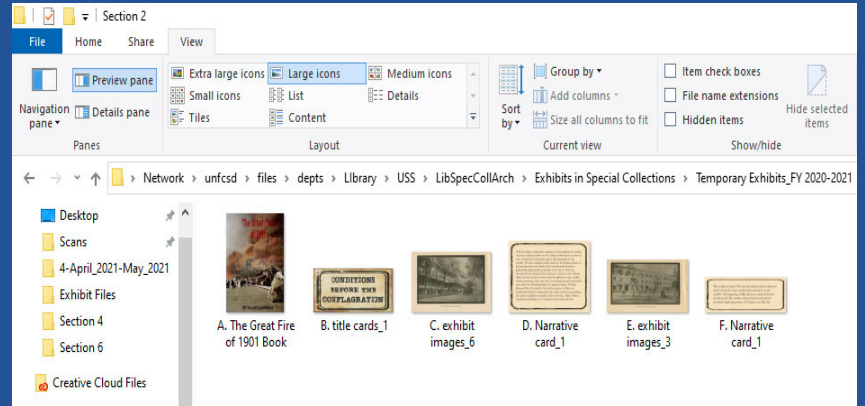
Section 2

File Home Share View

Navigation pane
Preview pane
Details pane
Panes

Extra large icons
Large icons
Medium icons
Small icons
List
Details
Tiles
Content
Layout

Sort by
Group by
Add columns
Size all columns to fit
Current view

Item check boxes
File name extensions
Hidden items
Hide selected items
Show/hide

Network › unfcsd › files › depts › Library › USS › LibSpecCollArch › Exhibits in Special Collections › Temporary Exhibits_FY 2020-2021

Desktop
Scans
4-April_2021-May_2021
Exhibit Files
Section 4
Section 6
Creative Cloud Files

CONDITIONS BEFORE THE CONFLAGRATION

A. The Great Fire of 1901 Book
B. title cards_1
C. exhibit images_6
D. Narrative card_1
E. exhibit images_3
F. Narrative card_1